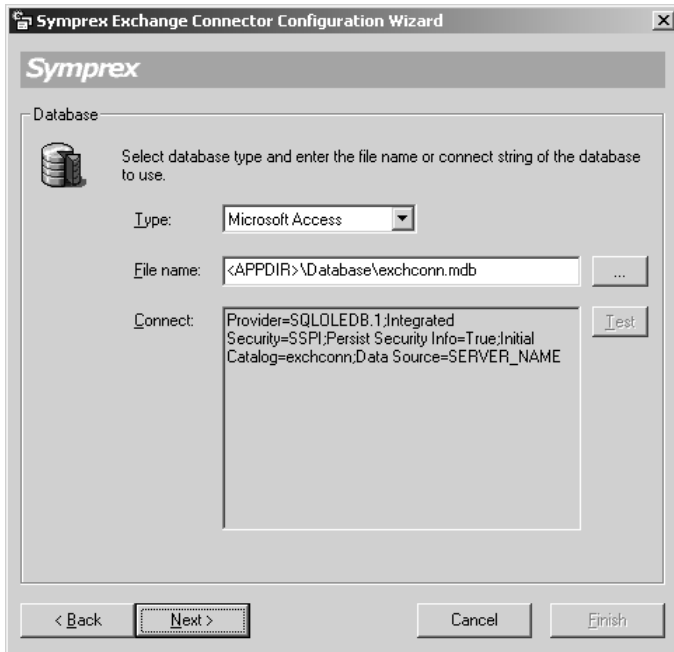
Symprex Exchange Connector Configuration Wizard

Symprex

Database

Select database type and enter the file name or connect string of the database to use.

Type: Microsoft Access

File name: <APPDIR>\Database\exchconn.mdb ...

Connect: Provider=SQLOLEDB.1;Integrated Security=SSPI;Persist Security Info=True;Initial Catalog=exchconn;Data Source=SERVER_NAME

Test

< Back Next > Cancel Finish